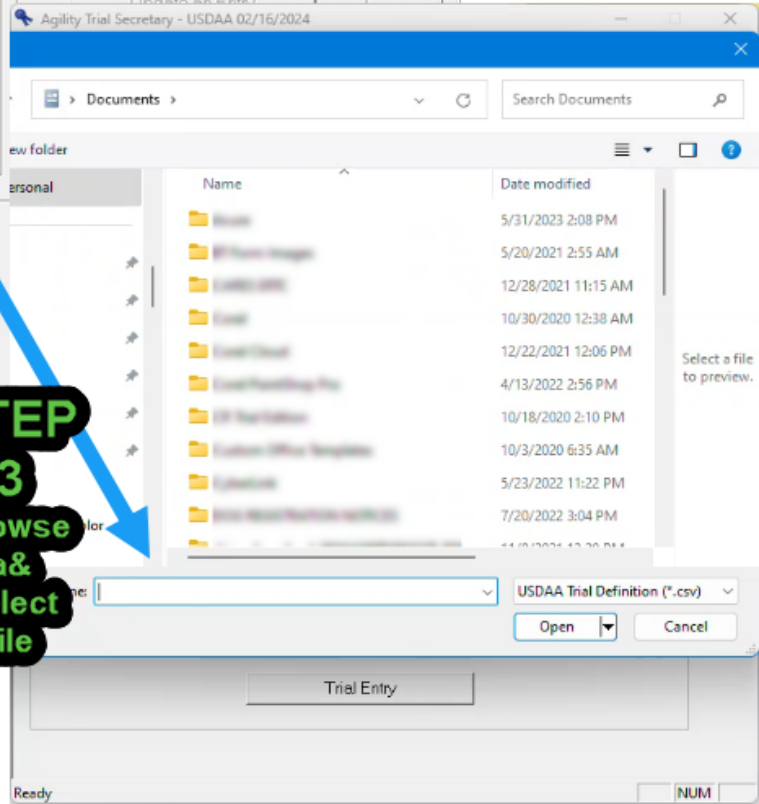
Agility Trial Secretary - USDAA 02/16/2024

Documents

Search Documents

ew folder

ersonal

Name

Date modified

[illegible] 5/31/2023 2:08 PM
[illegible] 5/20/2021 2:55 AM
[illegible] 12/28/2021 11:15 AM
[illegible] 10/30/2020 12:38 AM
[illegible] 12/22/2021 12:06 PM
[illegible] 4/13/2022 2:56 PM
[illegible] 10/18/2020 2:10 PM
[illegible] 10/3/2020 6:35 AM
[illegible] 5/23/2022 11:22 PM
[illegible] 7/20/2022 3:04 PM

Select a file to preview.

TEP 3 owse a& lect ile

olor

me:

USDAA Trial Definition (*.csv)

Open

Cancel

Trial Entry

Ready

NUM